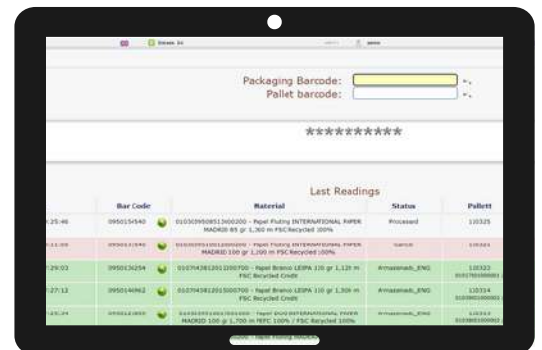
Packaging Barcode:
Pallet barcode:

**********

Last Readings

| | Bar Code | | Material | Status | Pallett |
|---|---|---|---|---|---|
| :25:46 | 0950154540 | | 0103095085130020­0 - Papel Fluting INTERNATIONAL PAPER MADRID 85 gr 1,300 m FSC Recycled 100% | Processed | 110325 |
| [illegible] | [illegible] | | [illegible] | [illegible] | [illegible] |
| :29:03 | 0950136294 | | 0107143812012000­700 - Papel Branco LEIPA 110 gr 1,120 m FSC Recycled Credit | Armazenado_ENG | 110322 |
| :27:13 | 0950144962 | | 0107143812012000­700 - Papel Branco LEIPA 110 gr 1,300 m FSC Recycled Credit | Armazenado_ENG | 110314 |
| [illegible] | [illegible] | | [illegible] - Papel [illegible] INTERNATIONAL PAPER MADRID 100 gr 1,700 m PEFC 100% / FSC Recycled 100% | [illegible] | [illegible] |